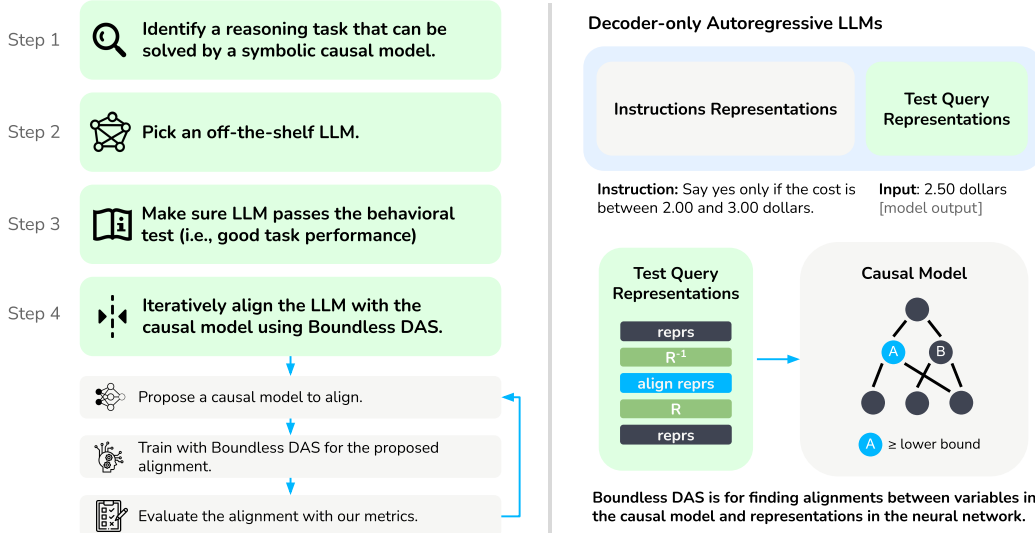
Step 1
Identify a reasoning task that can be solved by a symbolic causal model.

Step 2
Pick an off-the-shelf LLM.

Step 3
Make sure LLM passes the behavioral test (i.e., good task performance)

Step 4
Iteratively align the LLM with the causal model using Boundless DAS.

Propose a causal model to align.

Train with Boundless DAS for the proposed alignment.

Evaluate the alignment with our metrics.

Decoder-only Autoregressive LLMs

Instructions Representations

Test Query Representations

**Instruction:** Say yes only if the cost is between 2.00 and 3.00 dollars.

**Input**: 2.50 dollars
[model output]

Test Query Representations

reprs
$R^{-1}$
align reprs
R
reprs

Causal Model

A
B

A ≥ lower bound

Boundless DAS is for finding alignments between variables in the causal model and representations in the neural network.